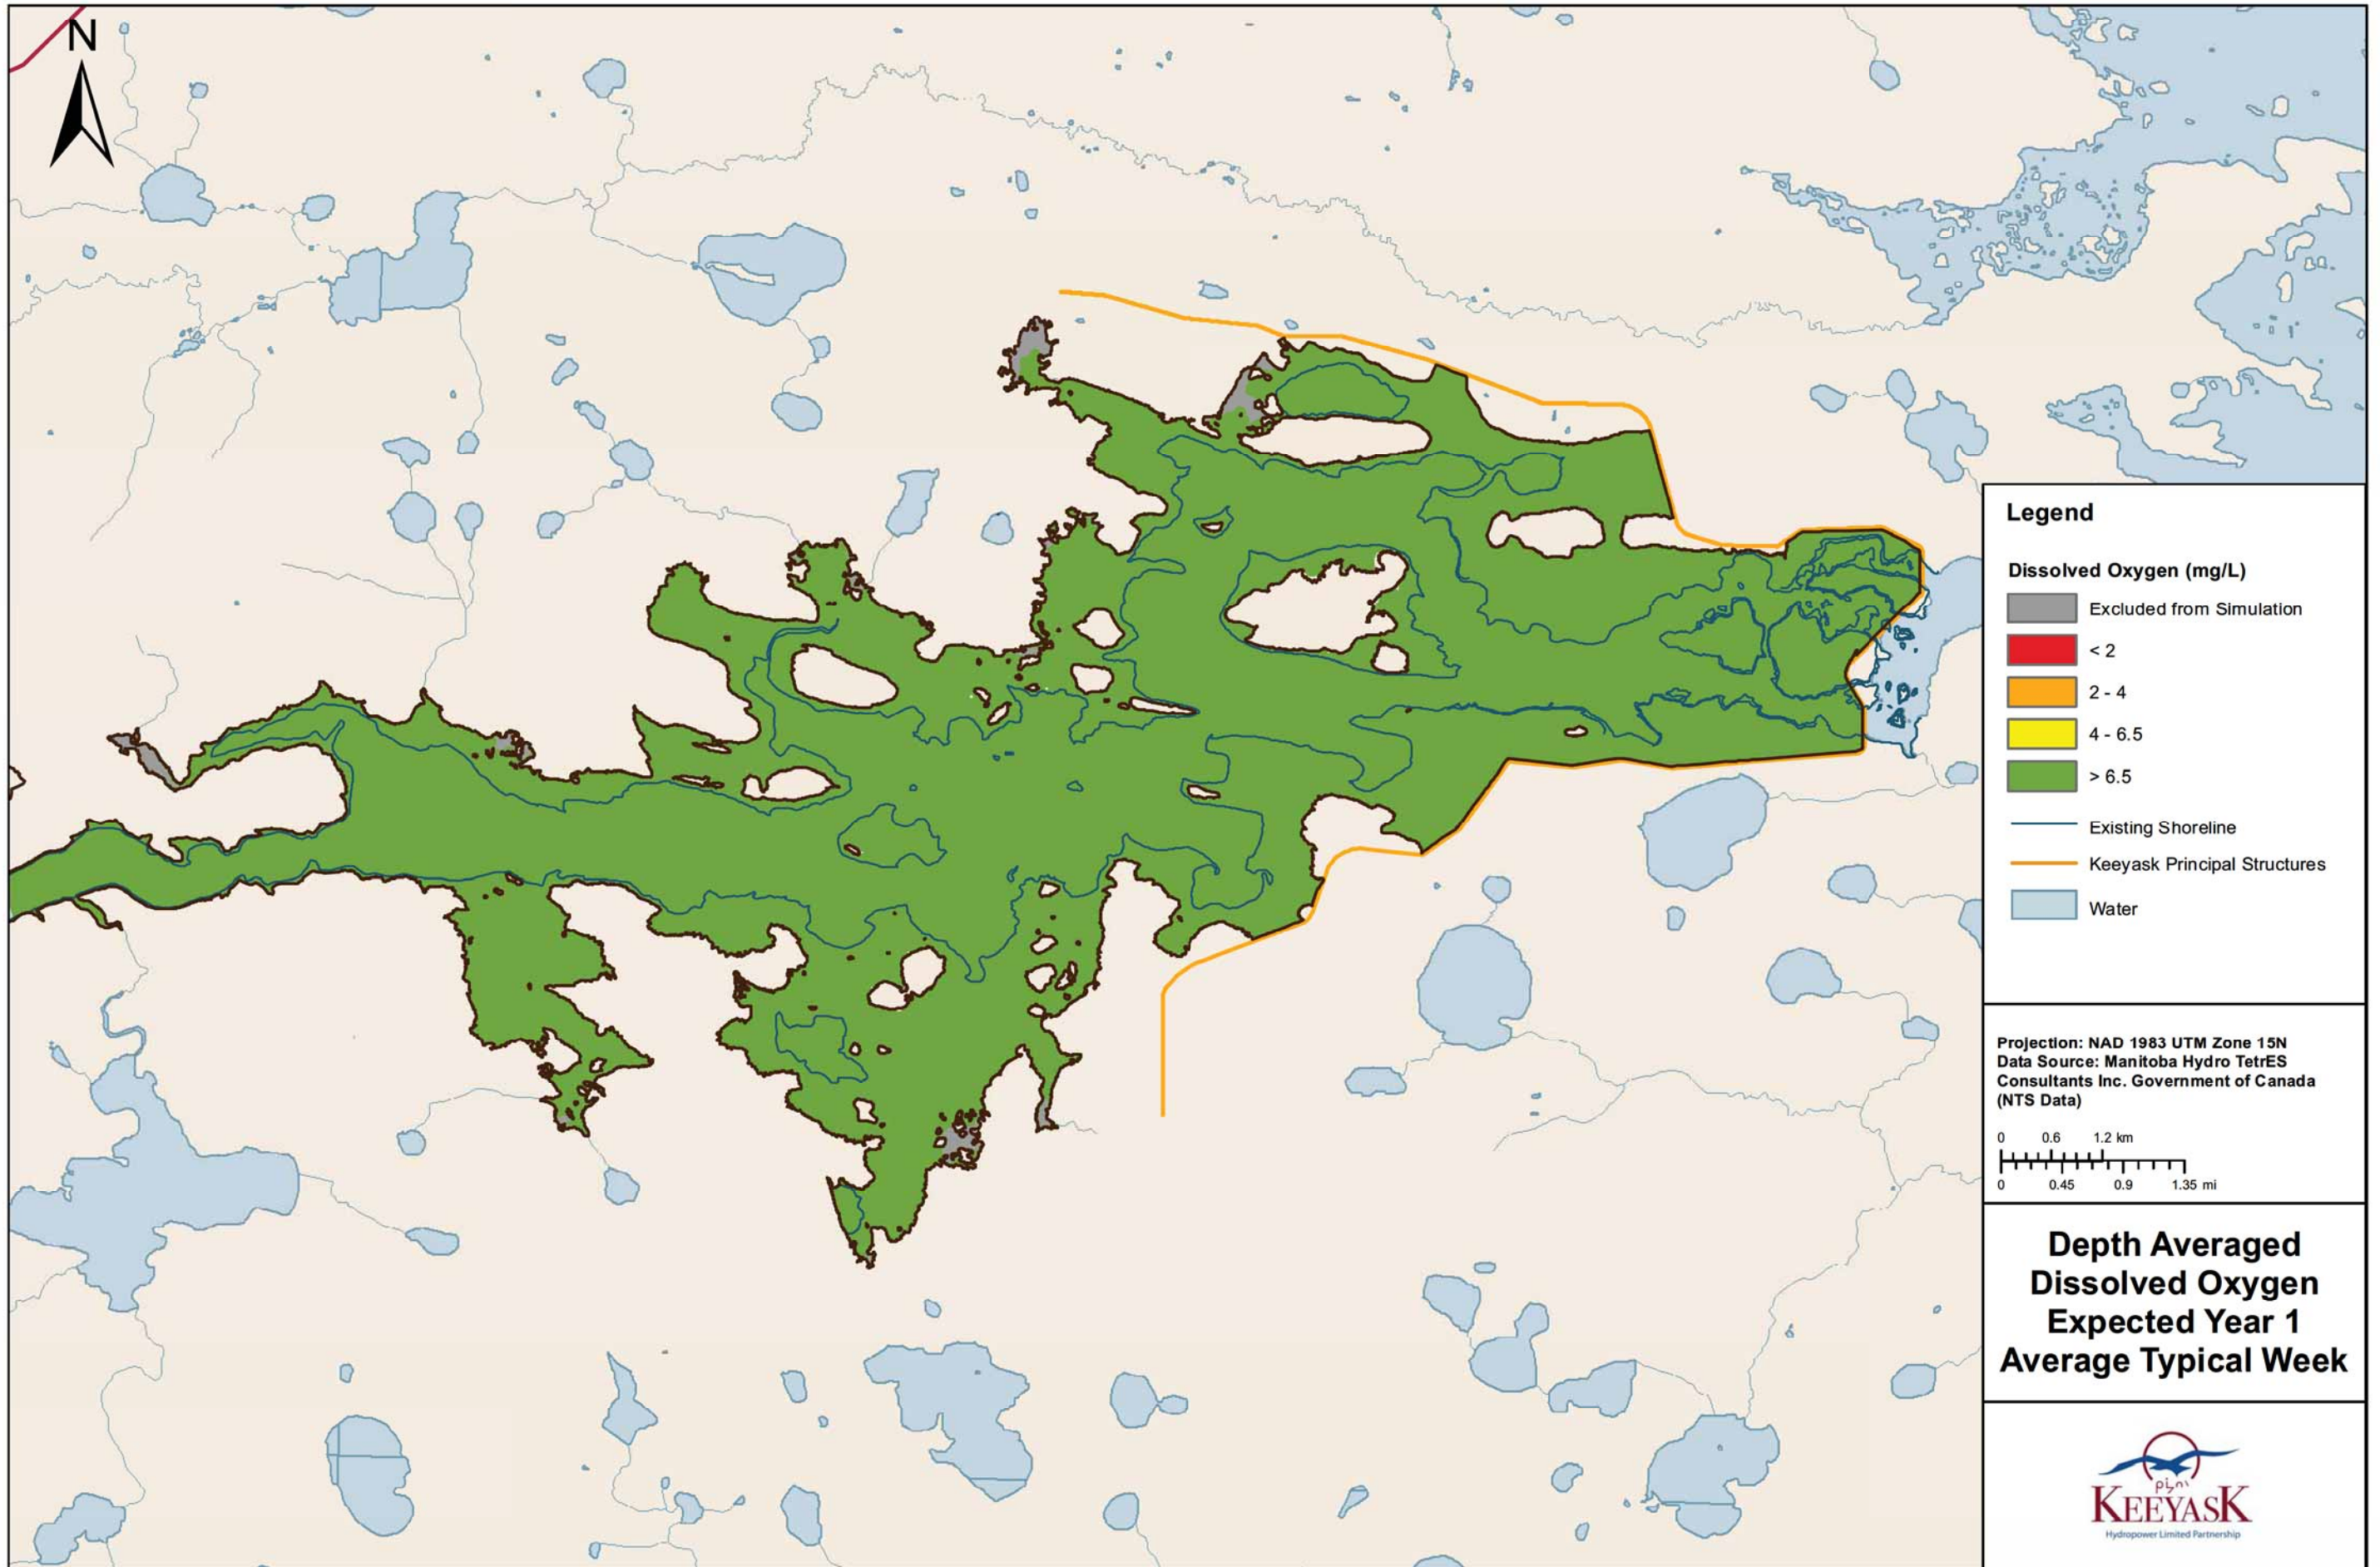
N

Legend

Dissolved Oxygen (mg/L)

Excluded from Simulation

< 2

2 - 4

4 - 6.5

> 6.5

Existing Shoreline

Keeyask Principal Structures

Water

Projection: NAD 1983 UTM Zone 15N
Data Source: Manitoba Hydro TetrES Consultants Inc. Government of Canada (NTS Data)

0 0.6 1.2 km

0 0.45 0.9 1.35 mi

Depth Averaged Dissolved Oxygen Expected Year 1 Average Typical Week

KEEYASK
Hydropower Limited Partnership